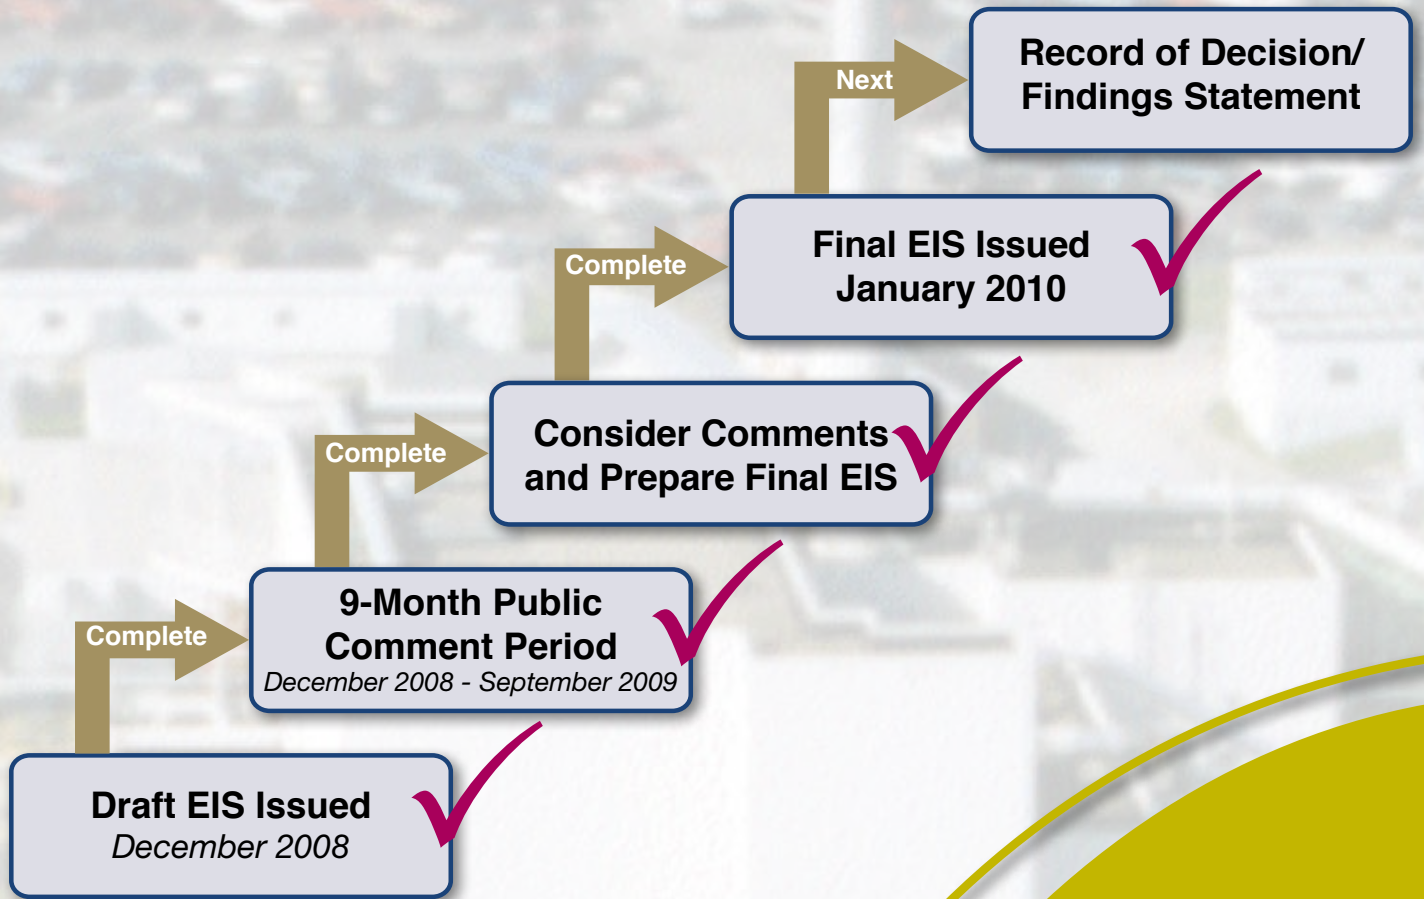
Draft EIS Issued
December 2008

Complete

9-Month Public Comment Period
December 2008 - September 2009

Complete

Consider Comments and Prepare Final EIS

Complete

Final EIS Issued
January 2010

Next

Record of Decision/ Findings Statement